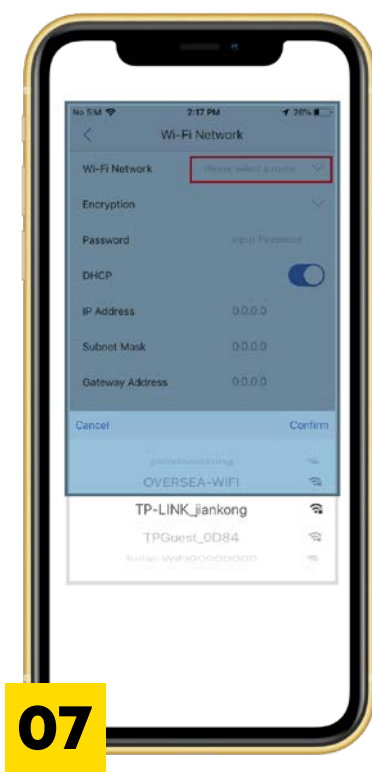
No SIM 2:17 PM 76%

<

Wi-Fi Network

Wi-Fi Network

Please select a router

Encryption

Password

Input Password

DHCP

IP Address

0.0.0.0

Subnet Mask

0.0.0.0

Gateway Address

0.0.0.0

Cancel

Confirm

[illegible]

OVERSEA-WIFI

TP-LINK_jiankong

TPGuest_0D84

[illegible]

07